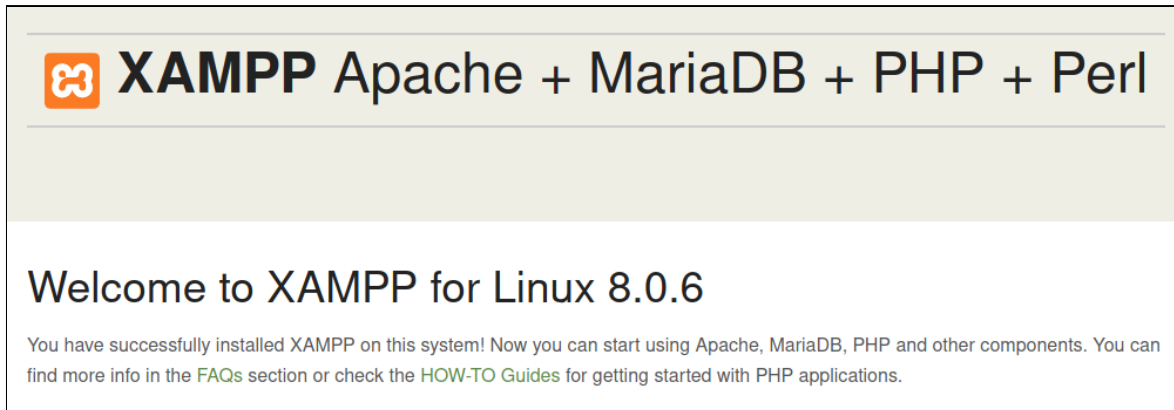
XAMPP Apache + MariaDB + PHP + Perl

Welcome to XAMPP for Linux 8.0.6

You have successfully installed XAMPP on this system! Now you can start using Apache, MariaDB, PHP and other components. You can find more info in the FAQs section or check the HOW-TO Guides for getting started with PHP applications.